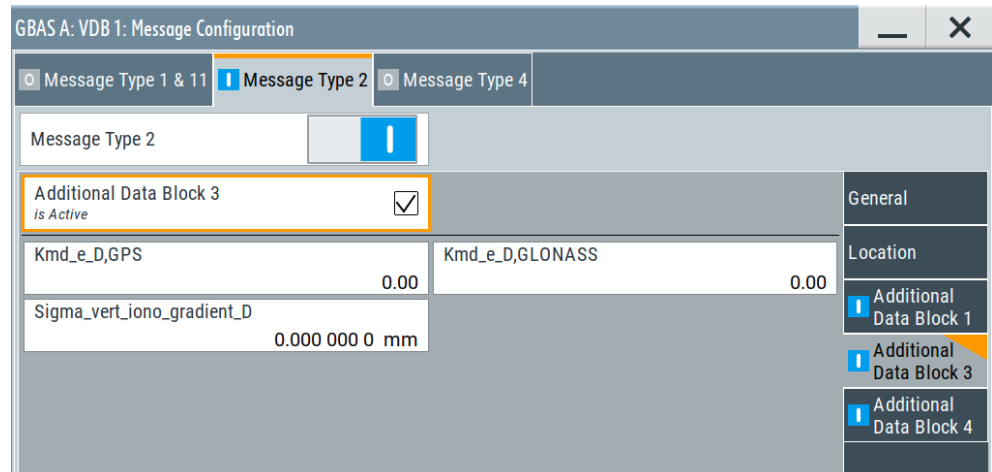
GBAS A: VDB 1: Message Configuration

O Message Type 1 & 11
I Message Type 2
O Message Type 4

Message Type 2

Additional Data Block 3
is Active

Kmd_e_D,GPS
0.00

Kmd_e_D,GLONASS
0.00

Sigma_vert_iono_gradient_D
0.000 000 0 mm

General

Location

I Additional Data Block 1

I Additional Data Block 3

I Additional Data Block 4